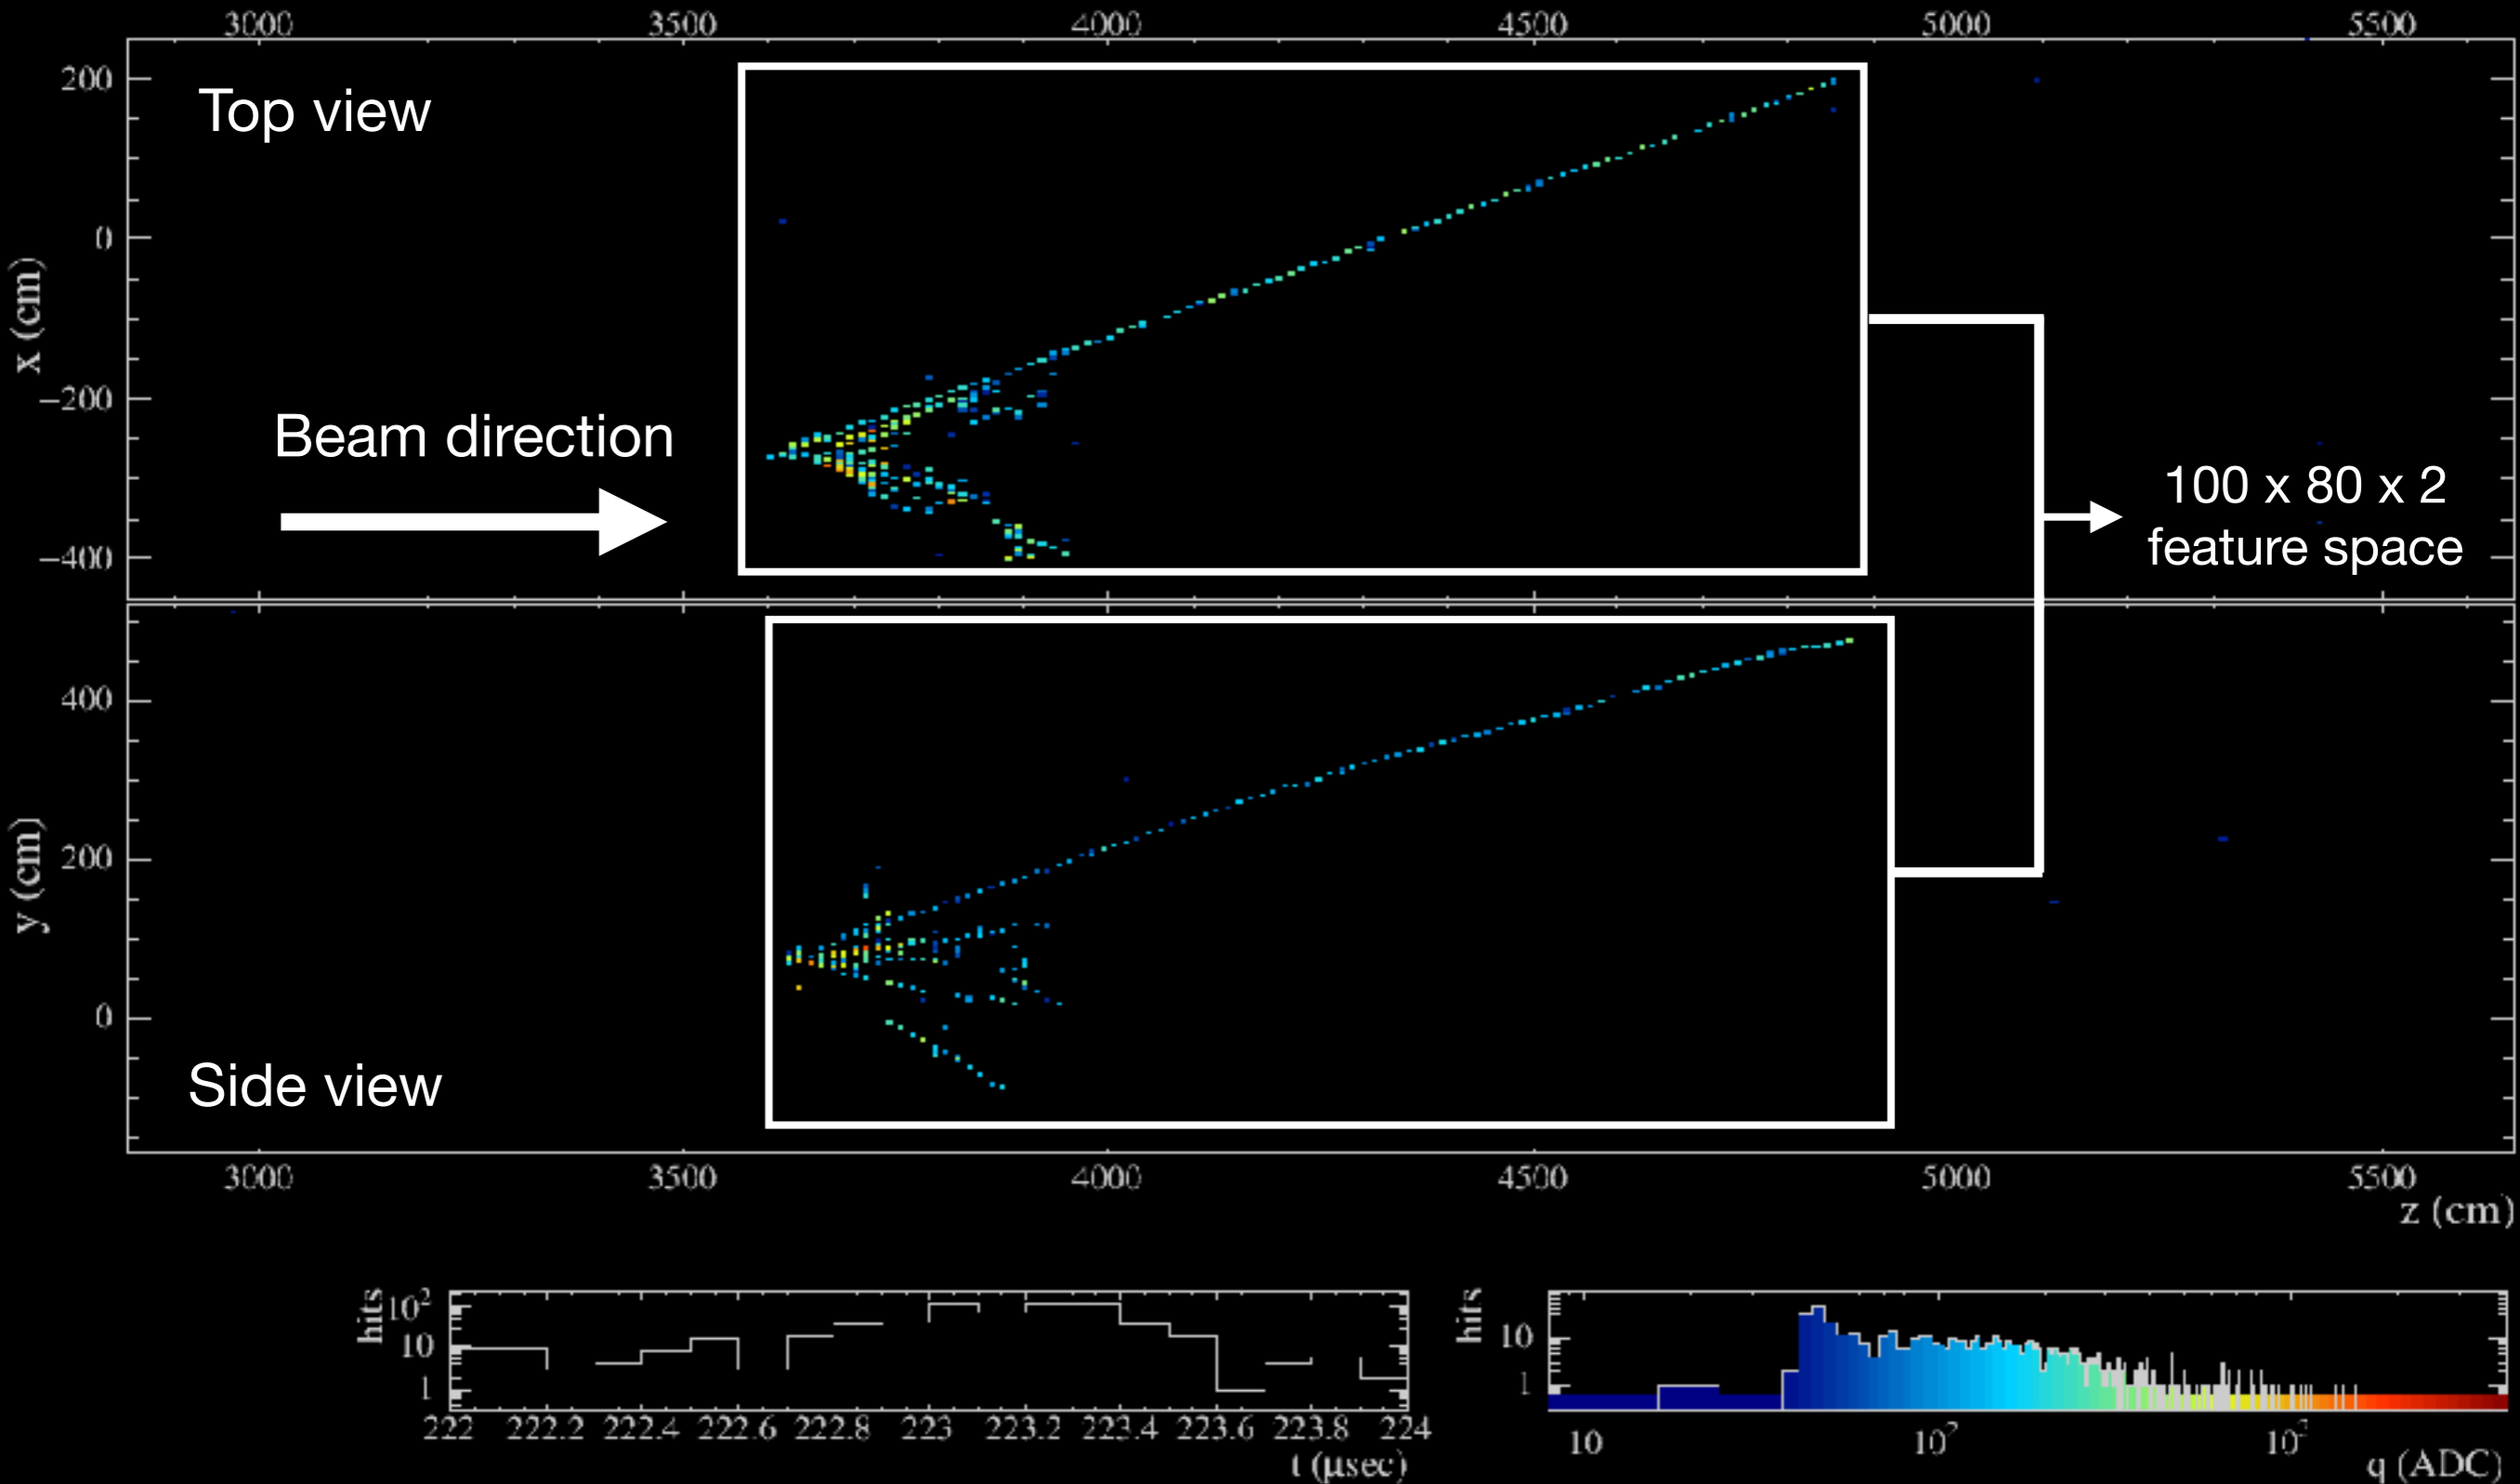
3000 3500 4000 4500 5000 5500

200

0

−200

−400

x (cm)

Top view

Beam direction

100 x 80 x 2
feature space

400

200

0

y (cm)

Side view

3000 3500 4000 4500 5000 5500

z (cm)

hits $10^2$ 10 1

222 222.2 222.4 222.6 222.8 223 223.2 223.4 223.6 223.8 224

t (μsec)

hits 10 1

10 $10^2$ $10^3$

q (ADC)